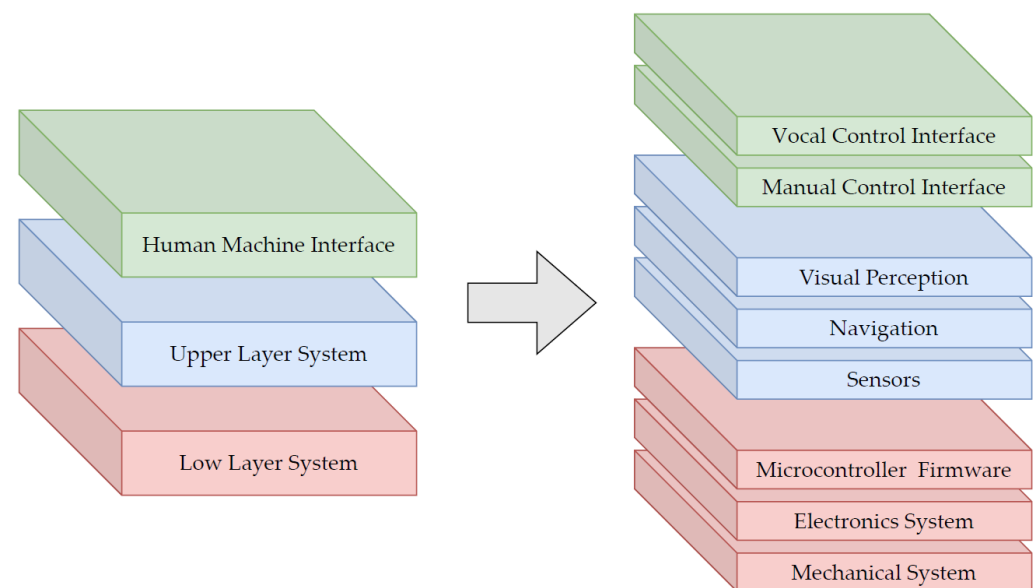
Human Machine Interface

Upper Layer System

Low Layer System

Vocal Control Interface

Manual Control Interface

Visual Perception

Navigation

Sensors

Microcontroller Firmware

Electronics System

Mechanical System